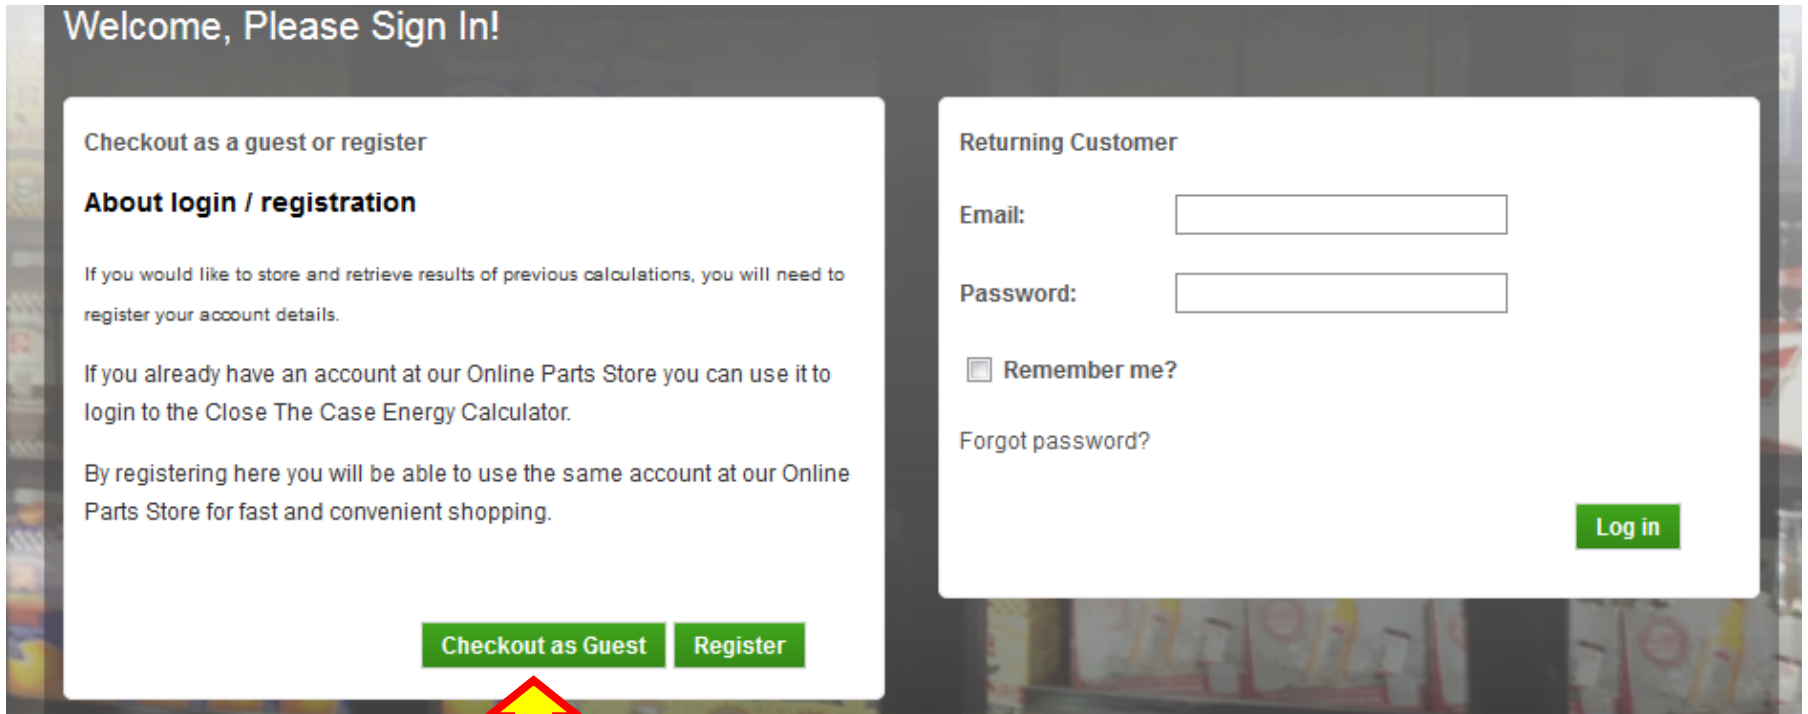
Welcome, Please Sign In!

Checkout as a guest or register

About login / registration

If you would like to store and retrieve results of previous calculations, you will need to register your account details.

If you already have an account at our Online Parts Store you can use it to login to the Close The Case Energy Calculator.

By registering here you will be able to use the same account at our Online Parts Store for fast and convenient shopping.

Checkout as Guest Register

Returning Customer

Email:

Password:

Remember me?

Forgot password?

Log in